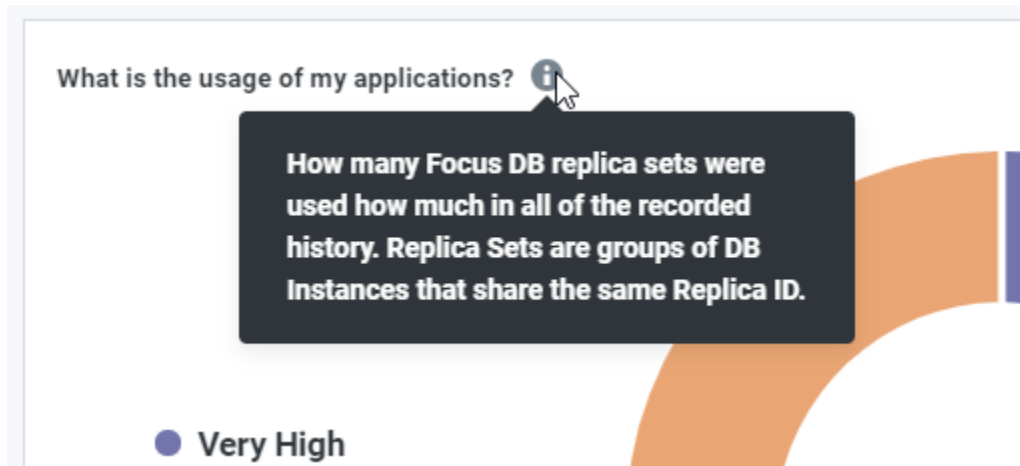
What is the usage of my applications?

How many Focus DB replica sets were used how much in all of the recorded history. Replica Sets are groups of DB Instances that share the same Replica ID.

Very High